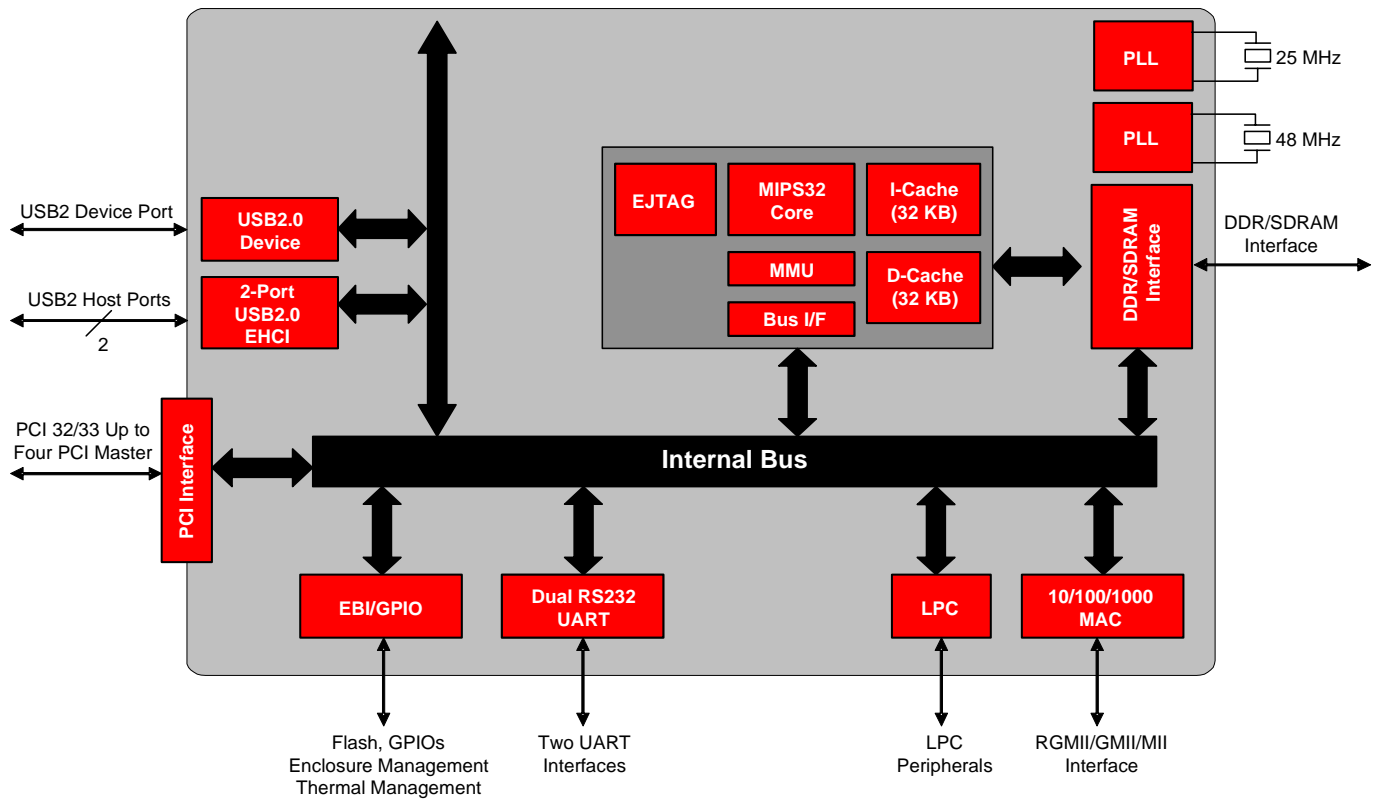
PLL

25 MHz

PLL

48 MHz

EJTAG

MIPS32 Core

I-Cache (32 KB)

MMU

D-Cache (32 KB)

Bus I/F

DDR/SDRAM Interface

DDR/SDRAM Interface

USB2 Device Port

USB2.0 Device

USB2 Host Ports

2

2-Port USB2.0 EHCI

PCI 32/33 Up to Four PCI Master

PCI Interface

Internal Bus

EBI/GPIO

Dual RS232 UART

LPC

10/100/1000 MAC

Flash, GPIOs
Enclosure Management
Thermal Management

Two UART Interfaces

LPC Peripherals

RGMII/GMII/MII Interface